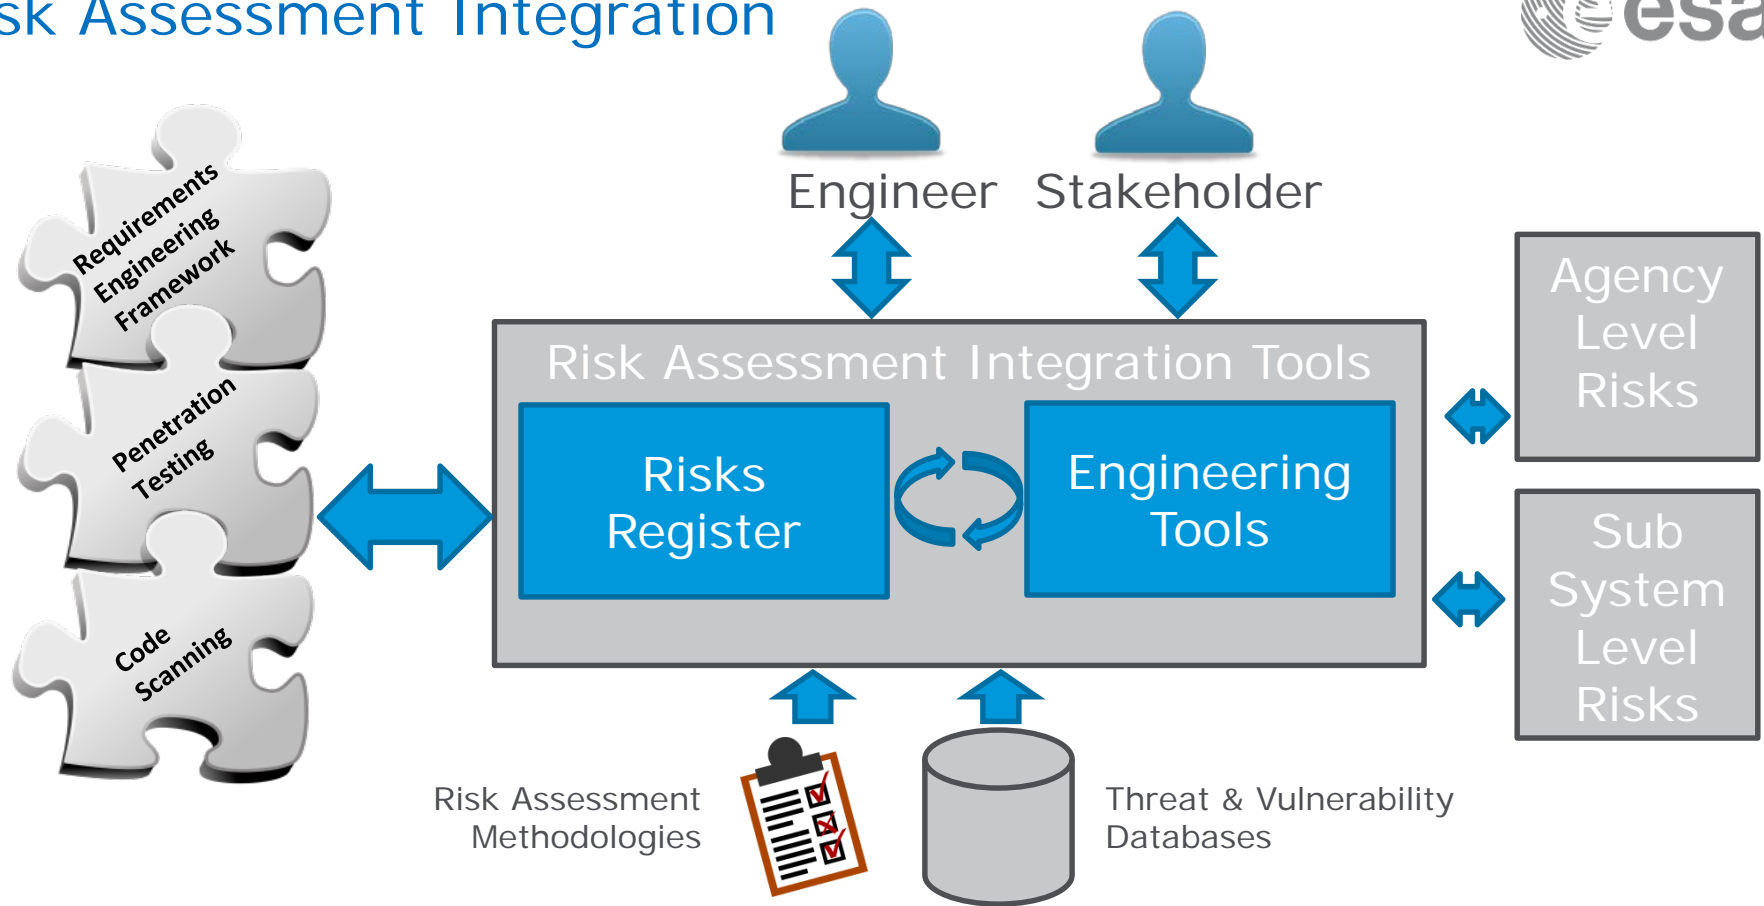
sk Assessment Integration

esa

Requirements Engineering Framework

Penetration Testing

Code Scanning

Engineer

Stakeholder

Risk Assessment Integration Tools

Risks Register

Engineering Tools

Agency Level Risks

Sub System Level Risks

Risk Assessment Methodologies

Threat & Vulnerability Databases